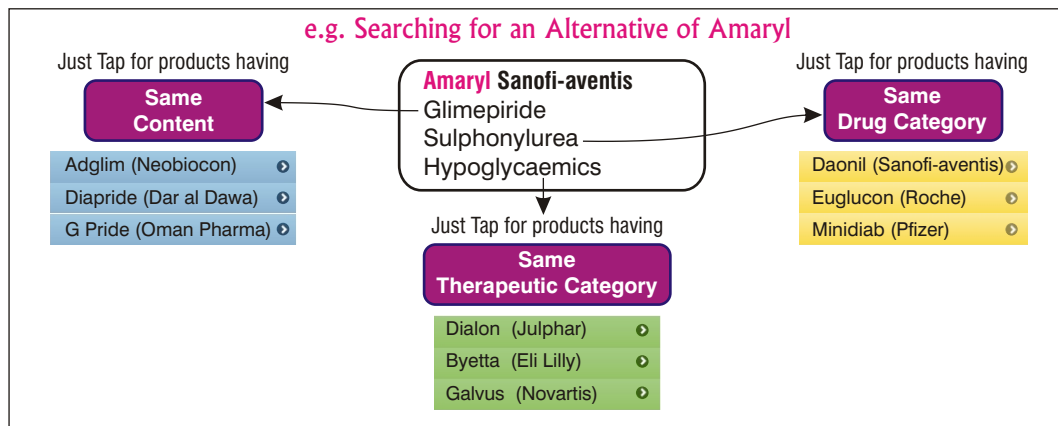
e.g. Searching for an Alternative of Amaryl

Just Tap for products having

Same Content

Adglim (Neobiocon)
Diapride (Dar al Dawa)
G Pride (Oman Pharma)

Amaryl Sanofi-aventis
Glimepiride
Sulphonylurea
Hypoglycaemics

Just Tap for products having

Same Drug Category

Daonil (Sanofi-aventis)
Euglucon (Roche)
Minidiab (Pfizer)

Just Tap for products having

Same Therapeutic Category

Dialon (Julphar)
Byetta (Eli Lilly)
Galvus (Novartis)